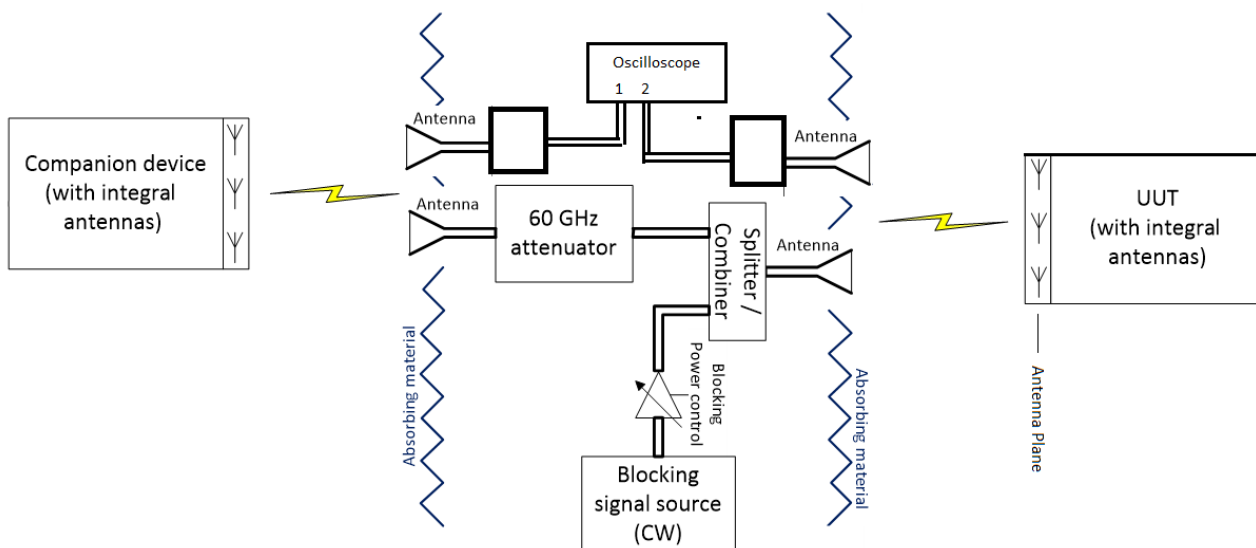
Oscilloscope
1 2
Antenna
Antenna
Companion device (with integral antennas)
Antenna
60 GHz attenuator
Splitter / Combiner
Antenna
UUT (with integral antennas)
Blocking Power control
Absorbing material
Absorbing material
Antenna Plane
Blocking signal source (CW)